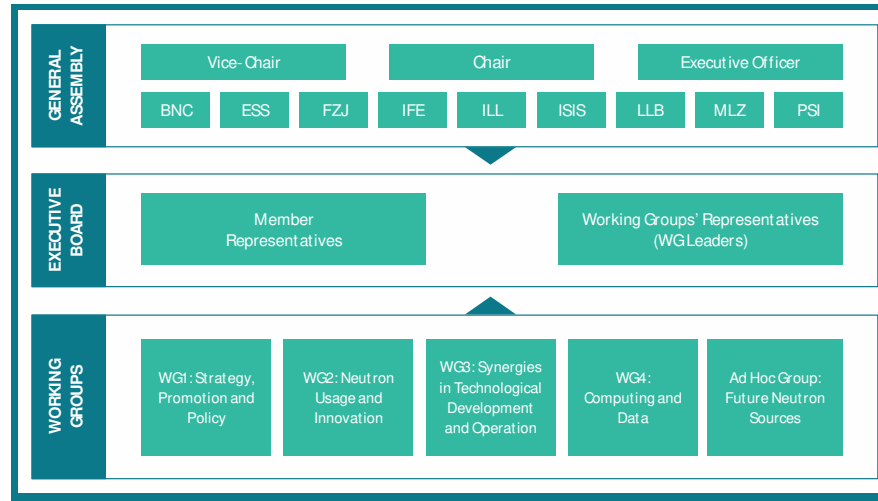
GENERAL ASSEMBLY

Vice-Chair

Chair

Executive Officer

BNC

ESS

FZJ

IFE

ILL

ISIS

LLB

MLZ

PSI

EXECUTIVE BOARD

Member Representatives

Working Groups' Representatives (WG Leaders)

WORKING GROUPS

WG1: Strategy, Promotion and Policy

WG2: Neutron Usage and Innovation

WG3: Synergies in Technological Development and Operation

WG4: Computing and Data

Ad Hoc Group: Future Neutron Sources